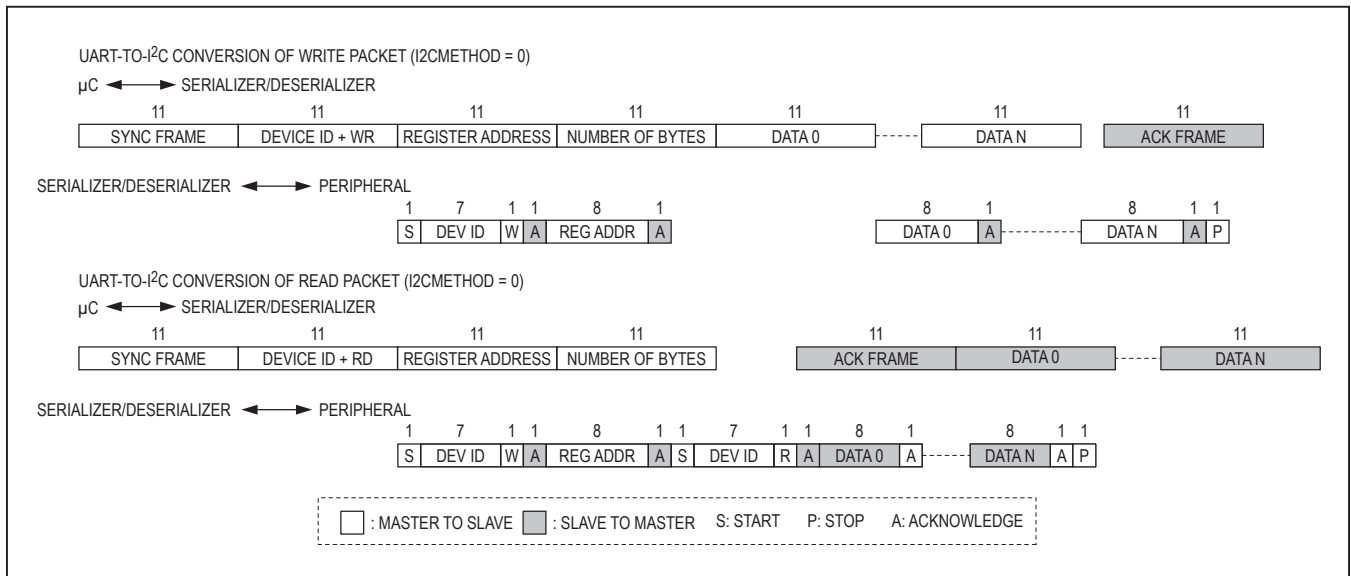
UART-TO-I$^2$C CONVERSION OF WRITE PACKET (I2CMETHOD = 0)

µC ◄──► SERIALIZER/DESERIALIZER

| 11 | 11 | 11 | 11 | 11 | | 11 | 11 |
|---|---|---|---|---|---|---|---|
| SYNC FRAME | DEVICE ID + WR | REGISTER ADDRESS | NUMBER OF BYTES | DATA 0 | ----- | DATA N | ACK FRAME |

SERIALIZER/DESERIALIZER ◄──► PERIPHERAL

| 1 | 7 | 1 | 1 | 8 | 1 | 8 | 1 | | 8 | 1 | 1 |
|---|---|---|---|---|---|---|---|---|---|---|---|
| S | DEV ID | W | A | REG ADDR | A | DATA 0 | A | ----- | DATA N | A | P |

UART-TO-I$^2$C CONVERSION OF READ PACKET (I2CMETHOD = 0)

µC ◄──► SERIALIZER/DESERIALIZER

| 11 | 11 | 11 | 11 | 11 | 11 | | 11 |
|---|---|---|---|---|---|---|---|
| SYNC FRAME | DEVICE ID + RD | REGISTER ADDRESS | NUMBER OF BYTES | ACK FRAME | DATA 0 | ----- | DATA N |

SERIALIZER/DESERIALIZER ◄──► PERIPHERAL

| 1 | 7 | 1 | 1 | 8 | 1 | 1 | 7 | 1 | 1 | 8 | 1 | | 8 | 1 | 1 |
|---|---|---|---|---|---|---|---|---|---|---|---|---|---|---|---|
| S | DEV ID | W | A | REG ADDR | A | S | DEV ID | R | A | DATA 0 | A | ----- | DATA N | A | P |

: MASTER TO SLAVE : SLAVE TO MASTER S: START P: STOP A: ACKNOWLEDGE